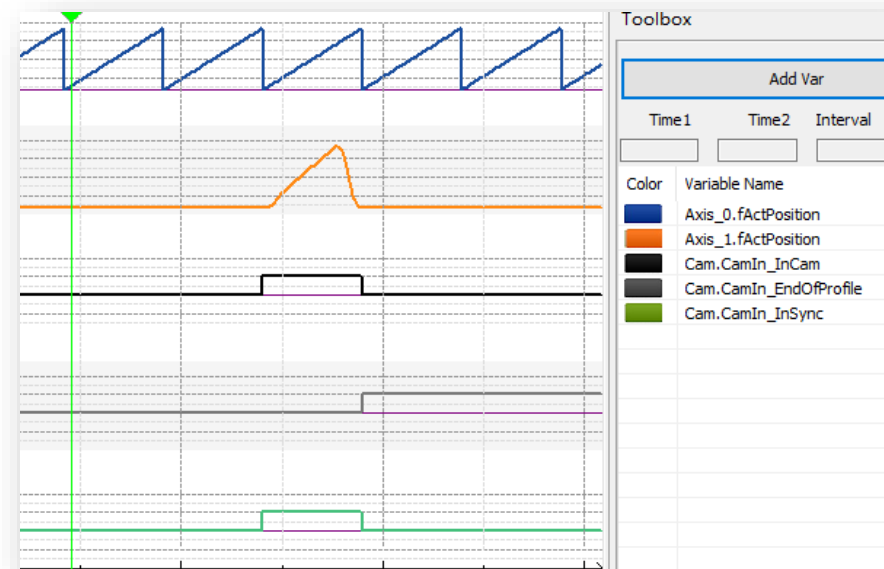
Toolbox

Add Var

Time1 Time2 Interval

| Color | Variable Name |
|---|---|
| | Axis_0.fActPosition |
| | Axis_1.fActPosition |
| | Cam.CamIn_InCam |
| | Cam.CamIn_EndOfProfile |
| | Cam.CamIn_InSync |